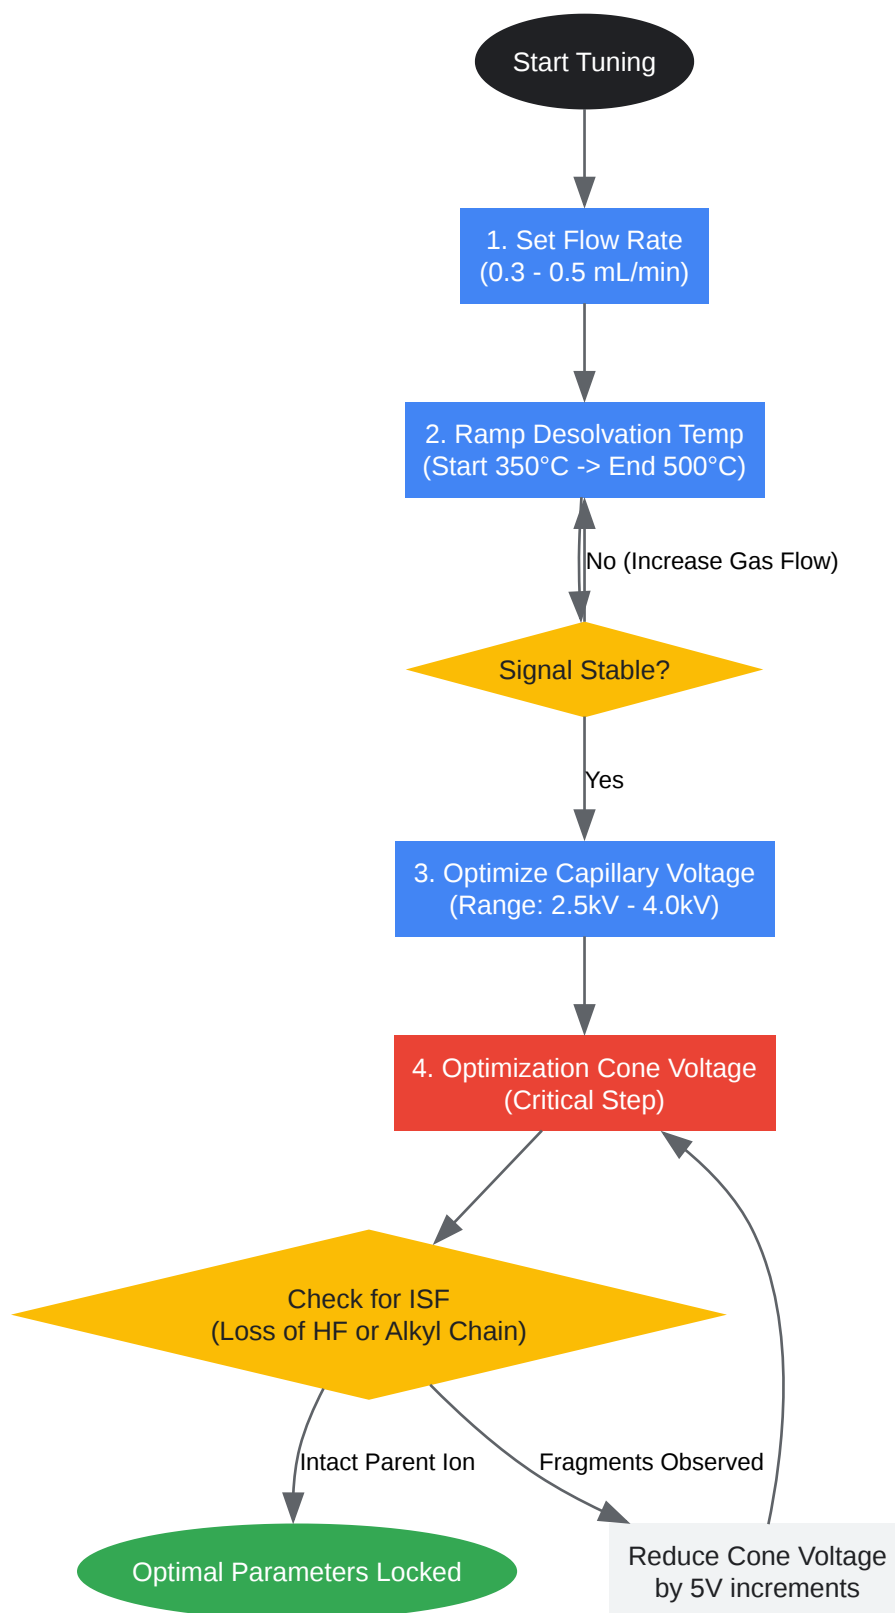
Start Tuning

1. Set Flow Rate
(0.3 - 0.5 mL/min)

2. Ramp Desolvation Temp
(Start 350°C -> End 500°C)

No (Increase Gas Flow)

Signal Stable?

Yes

3. Optimize Capillary Voltage
(Range: 2.5kV - 4.0kV)

4. Optimization Cone Voltage
(Critical Step)

Check for ISF
(Loss of HF or Alkyl Chain)

Intact Parent Ion

Fragments Observed

Optimal Parameters Locked

Reduce Cone Voltage
by 5V increments